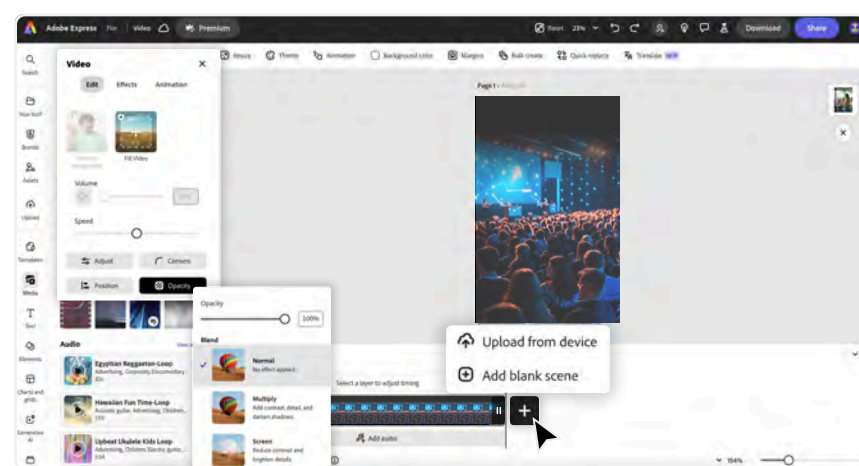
Adobe Express File Video Premium

Reset 23% Download Share

Resize Theme Animation Background color Margins Bulk create Quick replace Translate NEW

Search

Your stuff

Brands

Assets

Upload

Templates

Media

Text

Elements

Charts and grids

Generative AI

Video

Edit Effects Animation

Fill Video

Volume

Speed

Adjust Corners

Position Opacity

Audio

Egyptian Reggaeton-Loop

Advertising, Corporate, Documentary

Hawaiian Fun Time-Loop

Acoustic guitar, Advertising, Children

Upbeat Ukulele Kids Loop

Advertising, Children, Electric guitar

Opacity

100%

Blend

Normal

No effect applied

Multiply

Add contrast, detail, and darken shadows

Screen

Reduce contrast and brighten details

Page 1

Select a layer to adjust timing

Upload from device

Add blank scene

Add audio

114%